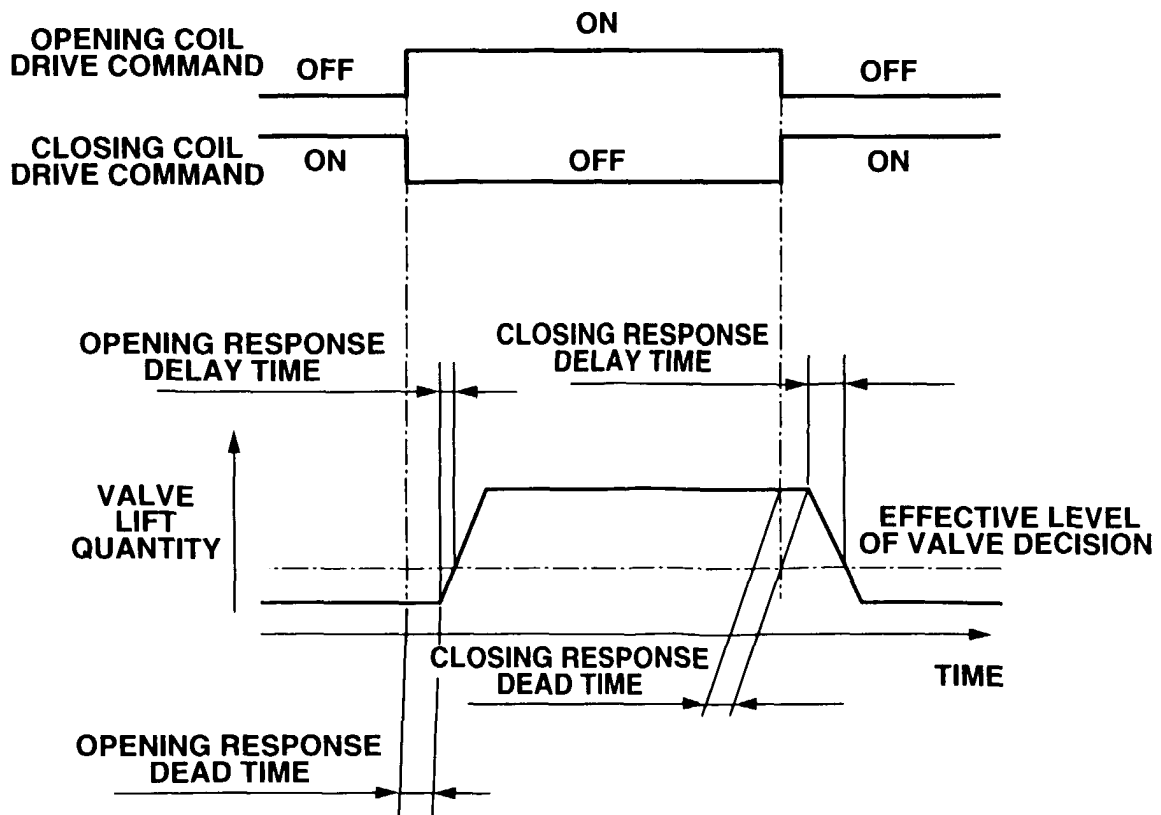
ON

OPENING COIL DRIVE COMMAND

OFF

OFF

CLOSING COIL DRIVE COMMAND

ON

OFF

ON

OPENING RESPONSE DELAY TIME

CLOSING RESPONSE DELAY TIME

VALVE LIFT QUANTITY

EFFECTIVE LEVEL OF VALVE DECISION

CLOSING RESPONSE DEAD TIME

TIME

OPENING RESPONSE DEAD TIME